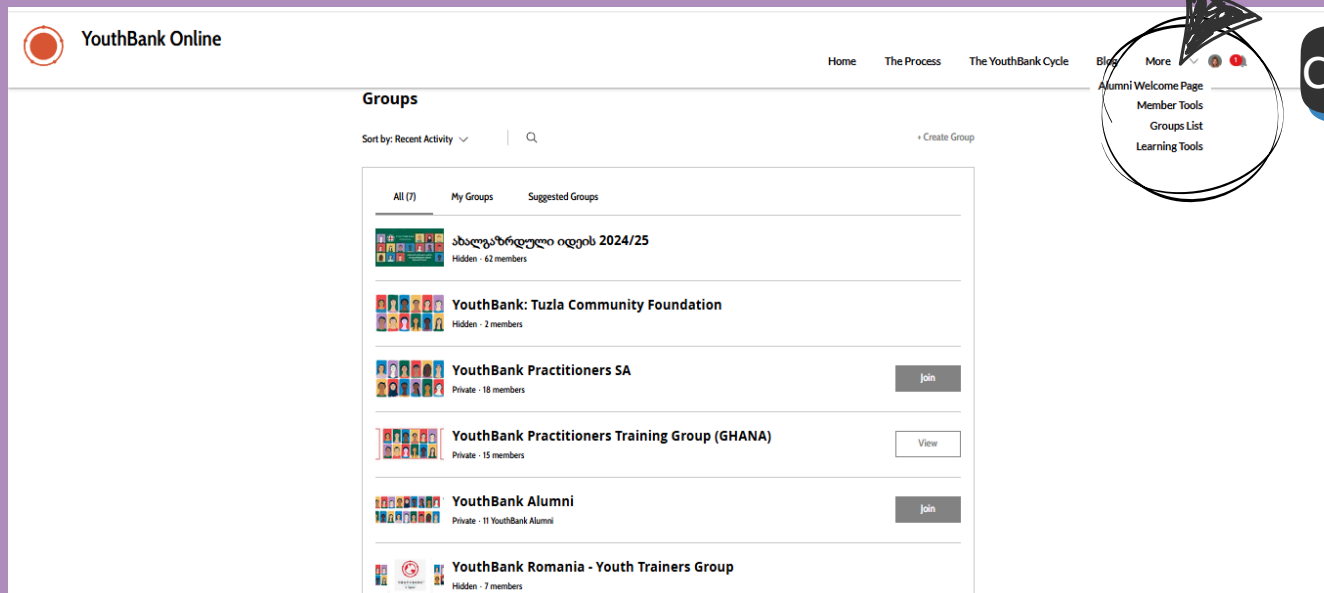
YouthBank Online

Home The Process The YouthBank Cycle Blog More

Alumni Welcome Page
Member Tools
Groups List
Learning Tools

Groups

Sort by: Recent Activity

+ Create Group

All (7) My Groups Suggested Groups

ახალგაზრდული იდეის 2024/25
Hidden · 62 members

YouthBank: Tuzla Community Foundation
Hidden · 2 members

YouthBank Practitioners SA
Private · 18 members
Join

YouthBank Practitioners Training Group (GHANA)
Private · 15 members
View

YouthBank Alumni
Private · 11 YouthBank Alumni
Join

YouthBank Romania - Youth Trainers Group
Hidden · 7 members